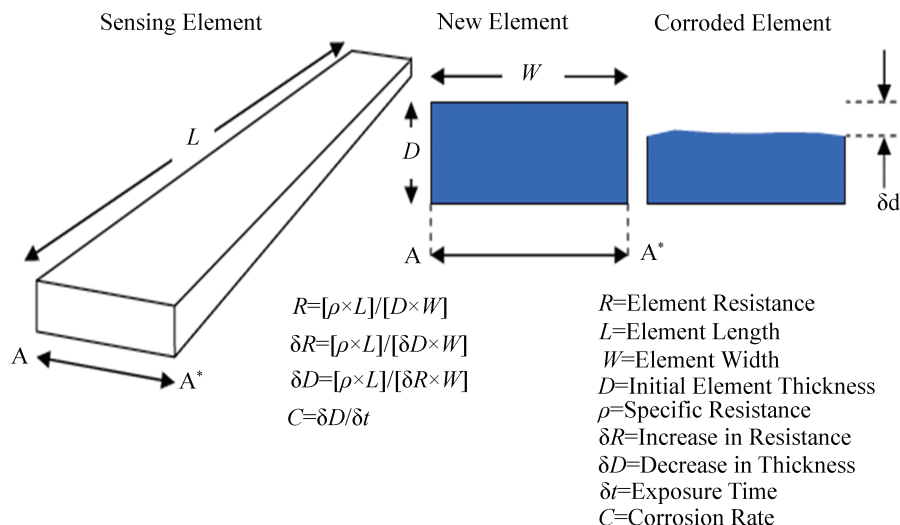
Sensing Element

New Element

Corroded Element

$L$

$W$

$D$

δd

A

A*

A

A*

$R$=[$\rho$×$L$]/[$D$×$W$]

δ$R$=[$\rho$×$L$]/[δ$D$×$W$]

δ$D$=[$\rho$×$L$]/[δ$R$×$W$]

$C$=δ$D$/δ$t$

$R$=Element Resistance
$L$=Element Length
$W$=Element Width
$D$=Initial Element Thickness
$\rho$=Specific Resistance
δ$R$=Increase in Resistance
δ$D$=Decrease in Thickness
δ$t$=Exposure Time
$C$=Corrosion Rate